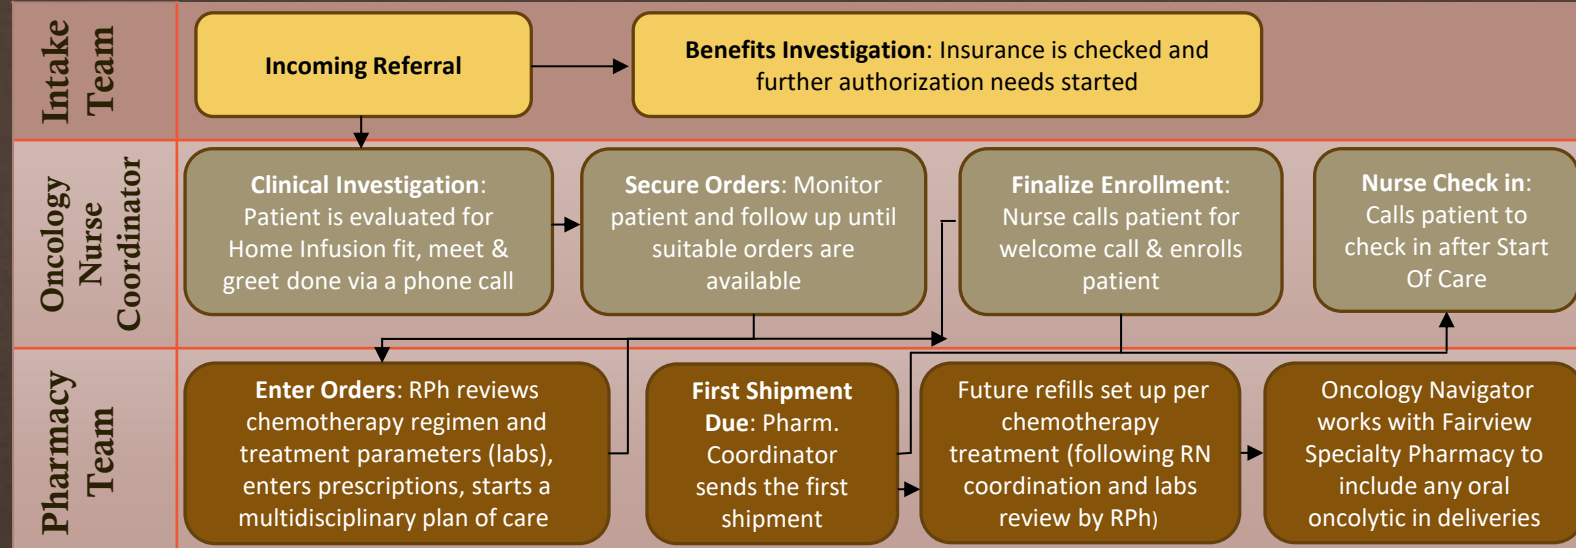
Intake Team

Incoming Referral

Benefits Investigation: Insurance is checked and further authorization needs started

Oncology Nurse Coordinator

Clinical Investigation: Patient is evaluated for Home Infusion fit, meet & greet done via a phone call

Secure Orders: Monitor patient and follow up until suitable orders are available

Finalize Enrollment: Nurse calls patient for welcome call & enrolls patient

Nurse Check in: Calls patient to check in after Start Of Care

Pharmacy Team

Enter Orders: RPh reviews chemotherapy regimen and treatment parameters (labs), enters prescriptions, starts a multidisciplinary plan of care

First Shipment Due: Pharm. Coordinator sends the first shipment

Future refills set up per chemotherapy treatment (following RN coordination and labs review by RPh)

Oncology Navigator works with Fairview Specialty Pharmacy to include any oral oncolytic in deliveries